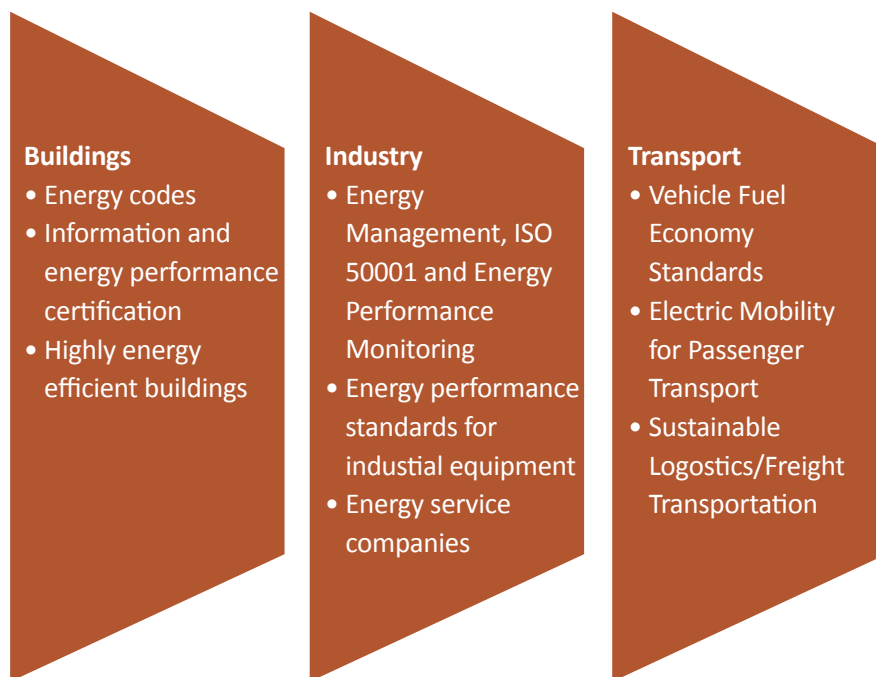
**Buildings**
• Energy codes
• Information and energy performance certification
• Highly energy efficient buildings

**Industry**
• Energy Management, ISO 50001 and Energy Performance Monitoring
• Energy performance standards for industial equipment
• Energy service companies

**Transport**
• Vehicle Fuel Economy Standards
• Electric Mobility for Passenger Transport
• Sustainable Logostics/Freight Transportation